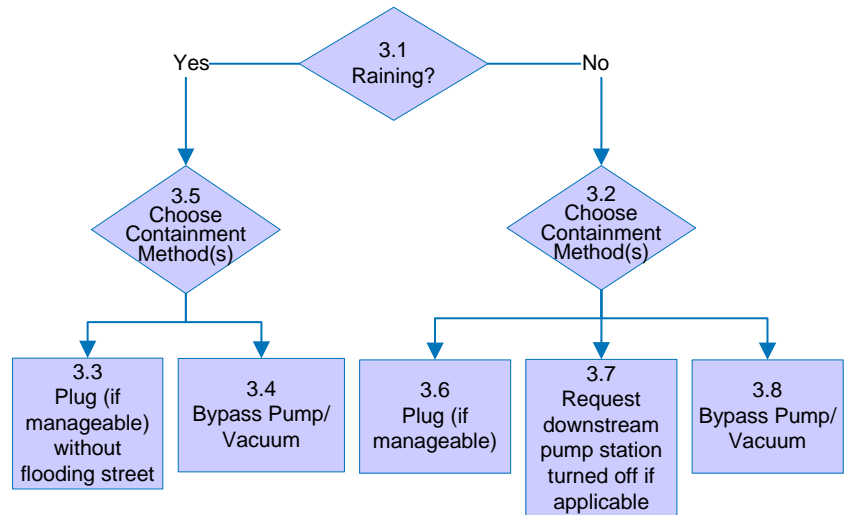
3.1
Raining?

Yes

No

3.5
Choose
Containment
Method(s)

3.2
Choose
Containment
Method(s)

3.3
Plug (if manageable) without flooding street

3.4
Bypass Pump/ Vacuum

3.6
Plug (if manageable)

3.7
Request downstream pump station turned off if applicable

3.8
Bypass Pump/ Vacuum